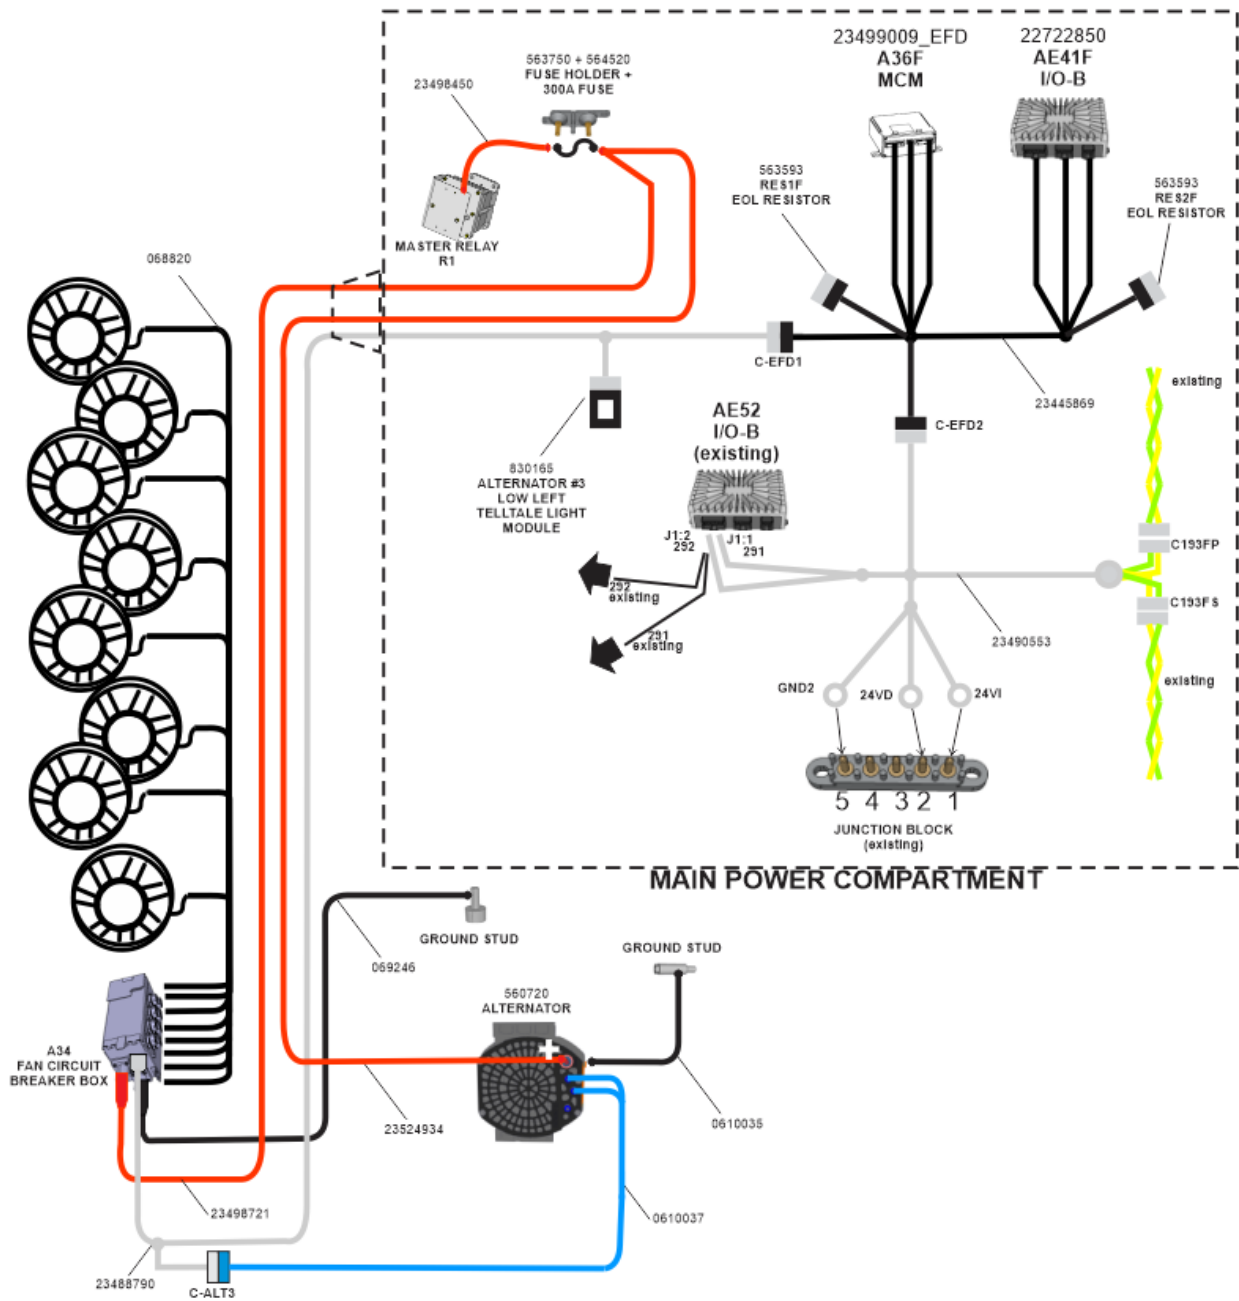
23499009_EFD
A36F
MCM

22722850
AE41F
I/O-B

563750 + 564520
FUSE HOLDER +
300A FUSE

23498450

MASTER RELAY
R1

563593
RES1F
EOL RESISTOR

563593
RES2F
EOL RESISTOR

068820

C-EFD1

23445869

830165
ALTERNATOR #3
LOW LEFT
TELLTALE LIGHT
MODULE

AE52
I/O-B
(existing)

C-EFD2

existing

J1:2
292

J1:1
291

292
existing

291
existing

C193FP

C193FS

23490553

existing

GND2

24VD

24VI

5 4 3 2 1

JUNCTION BLOCK
(existing)

MAIN POWER COMPARTMENT

GROUND STUD

069246

GROUND STUD

560720
ALTERNATOR

A34
FAN CIRCUIT
BREAKER BOX

23524934

0610035

23498721

0610037

23488790

C-ALT3